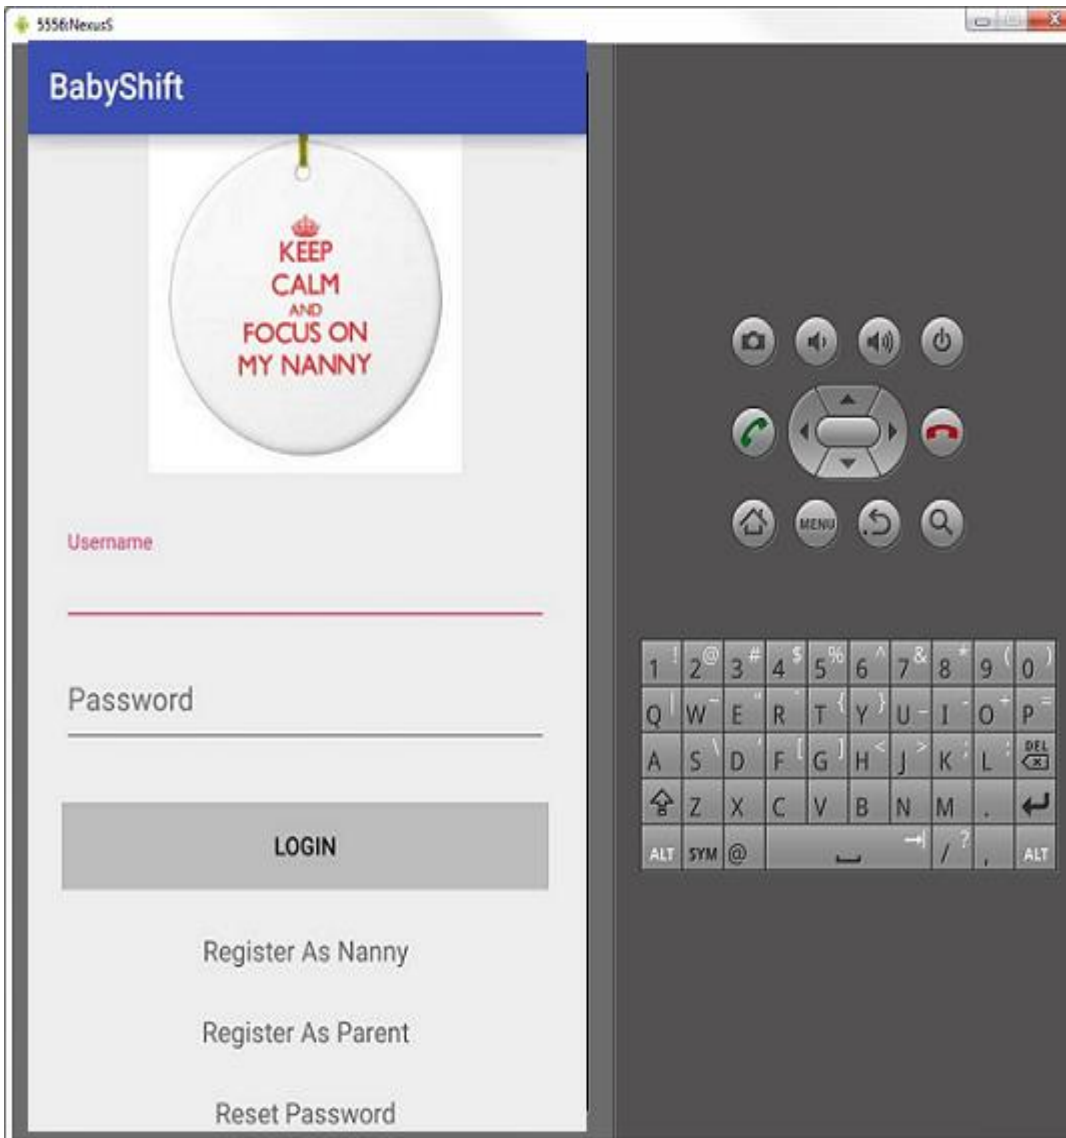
5556:NexusS

BabyShift

KEEP CALM AND FOCUS ON MY NANNY

Username

Password

LOGIN

Register As Nanny

Register As Parent

Reset Password

MENU

1 ! 2 @ 3 # 4 $ 5 % 6 ^ 7 & 8 * 9 ( 0 )
Q W ~ E " R ` T { Y } U - I O + P =
A S \ D ' F [ G ] H < J > K ; L : DEL
Z X C V B N M .
ALT SYM @ / ? , ALT